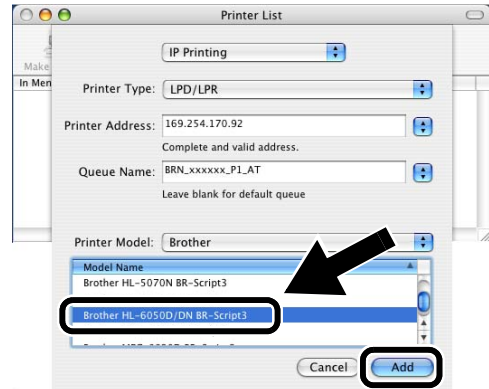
Printer List

Make

In Men

IP Printing

Printer Type: LPD/LPR

Printer Address: 169.254.170.92

Complete and valid address.

Queue Name: BRN_xxxxxx_P1_AT

Leave blank for default queue

Printer Model: Brother

Model Name

Brother HL-5070N BR-Script3

Brother HL-6050D/DN BR-Script3

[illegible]

Cancel

Add